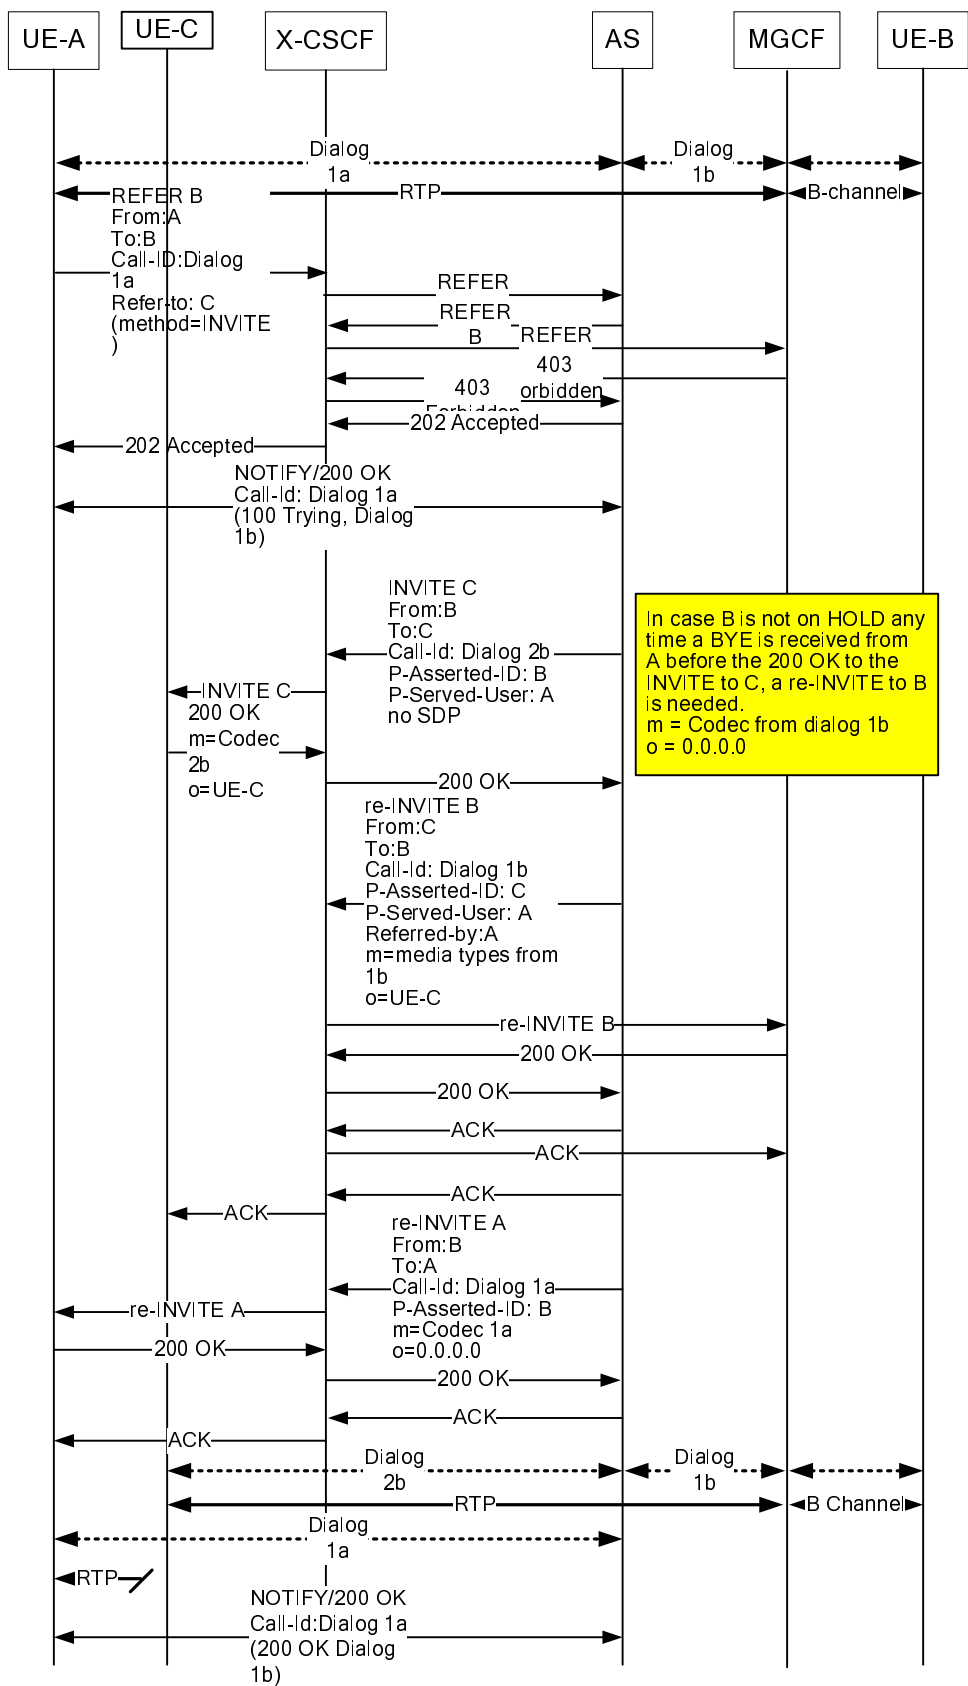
UE-A UE-C X-CSCF AS MGCF UE-B

Dialog 1a

Dialog 1b

RTP

B-channel

REFER B
From:A
To:B
Call-ID:Dialog 1a
Refer-to: C
(method=INVITE
)

REFER

REFER B

REFER

403 orbidden

403 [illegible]

202 Accepted

202 Accepted

NOTIFY/200 OK
Call-Id: Dialog 1a
(100 Trying, Dialog 1b)

INVITE C
From:B
To:C
Call-Id: Dialog 2b
P-Asserted-ID: B
P-Served-User: A
no SDP

In case B is not on HOLD any time a BYE is received from A before the 200 OK to the INVITE to C, a re-INVITE to B is needed.
m = Codec from dialog 1b
o = 0.0.0.0

INVITE C

200 OK
m=Codec 2b
o=UE-C

200 OK

re-INVITE B
From:C
To:B
Call-Id: Dialog 1b
P-Asserted-ID: C
P-Served-User: A
Referred-by:A
m=media types from 1b
o=UE-C

re-INVITE B

200 OK

200 OK

ACK

ACK

ACK

ACK

re-INVITE A
From:B
To:A
Call-Id: Dialog 1a
P-Asserted-ID: B
m=Codec 1a
o=0.0.0.0

re-INVITE A

200 OK

200 OK

ACK

ACK

Dialog 2b

Dialog 1b

RTP

B Channel

Dialog 1a

RTP

NOTIFY/200 OK
Call-Id:Dialog 1a
(200 OK Dialog 1b)